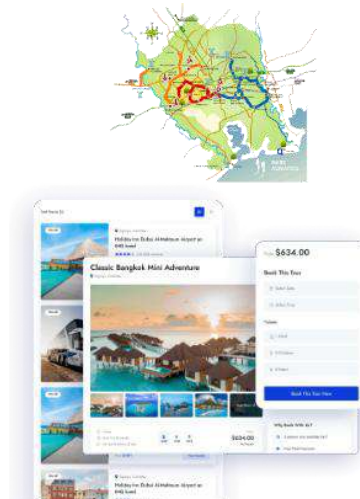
Holiday Inn Dubai Al-Maktoum Airport an IHG hotel

Classic Bangkok Mini Adventure

$634.00

Book This Tour

Book This Tour Now

$634.00

Holiday Inn Dubai Al-Maktoum Airport an IHG hotel

Holiday Inn Dubai Al-Maktoum Airport an IHG hotel